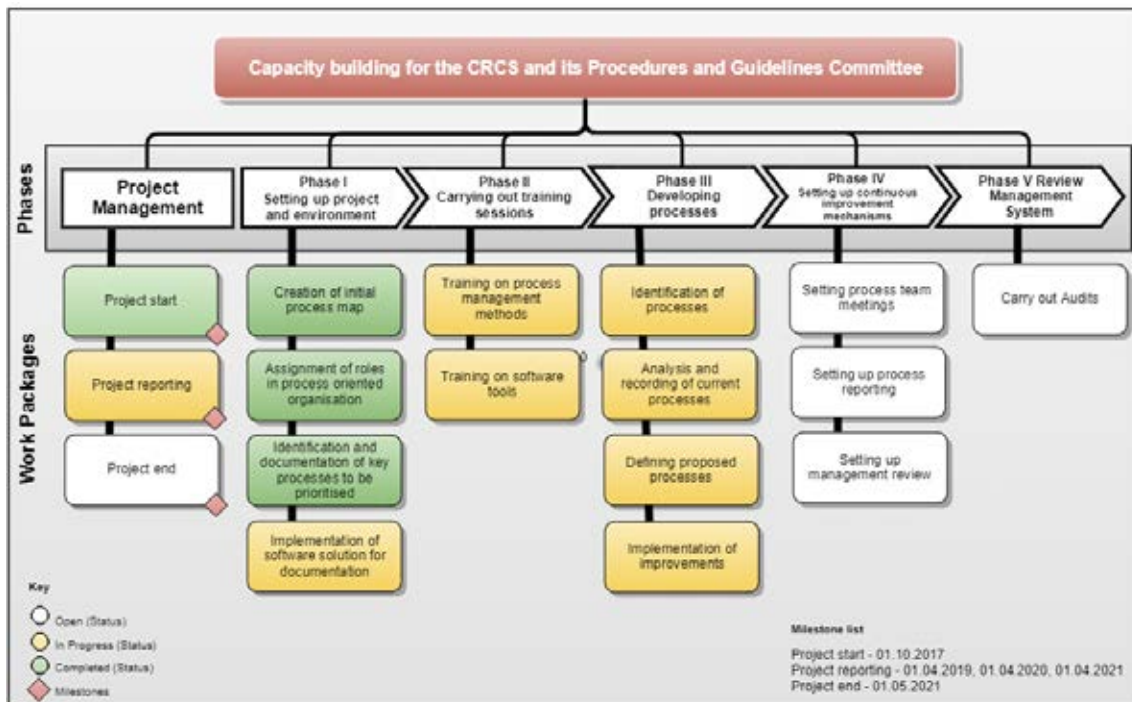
Capacity building for the CRCS and its Procedures and Guidelines Committee

Phases

Project Management

Phase I Setting up project and environment

Phase II Carrying out training sessions

Phase III Developing processes

Phase IV Setting up continuous improvement mechanisms

Phase V Review Management System

Work Packages

Project start

Project reporting

Project end

Creation of initial process map

Assignment of roles in process oriented organisation

Identification and documentation of key processes to be prioritised

Implementation of software solution for documentation

Training on process management methods

Training on software tools

Identification of processes

Analysis and recording of current processes

Defining proposed processes

Implementation of improvements

Setting process team meetings

Setting up process reporting

Setting up management review

Carry out Audits

Key

Open (Status)

In Progress (Status)

Completed (Status)

Milestones

Milestone list

Project start - 01.10.2017
Project reporting - 01.04.2019, 01.04.2020, 01.04.2021
Project end - 01.05.2021